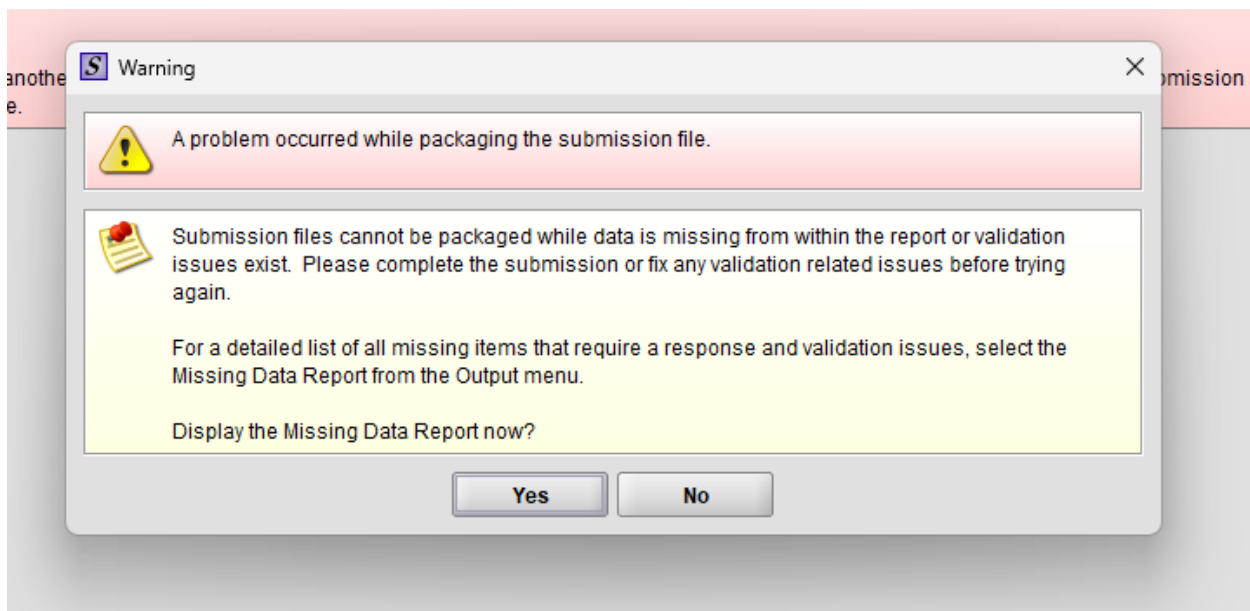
anothe
e.

omission

S Warning

×

A problem occurred while packaging the submission file.

Submission files cannot be packaged while data is missing from within the report or validation issues exist. Please complete the submission or fix any validation related issues before trying again.

For a detailed list of all missing items that require a response and validation issues, select the Missing Data Report from the Output menu.

Display the Missing Data Report now?

Yes

No